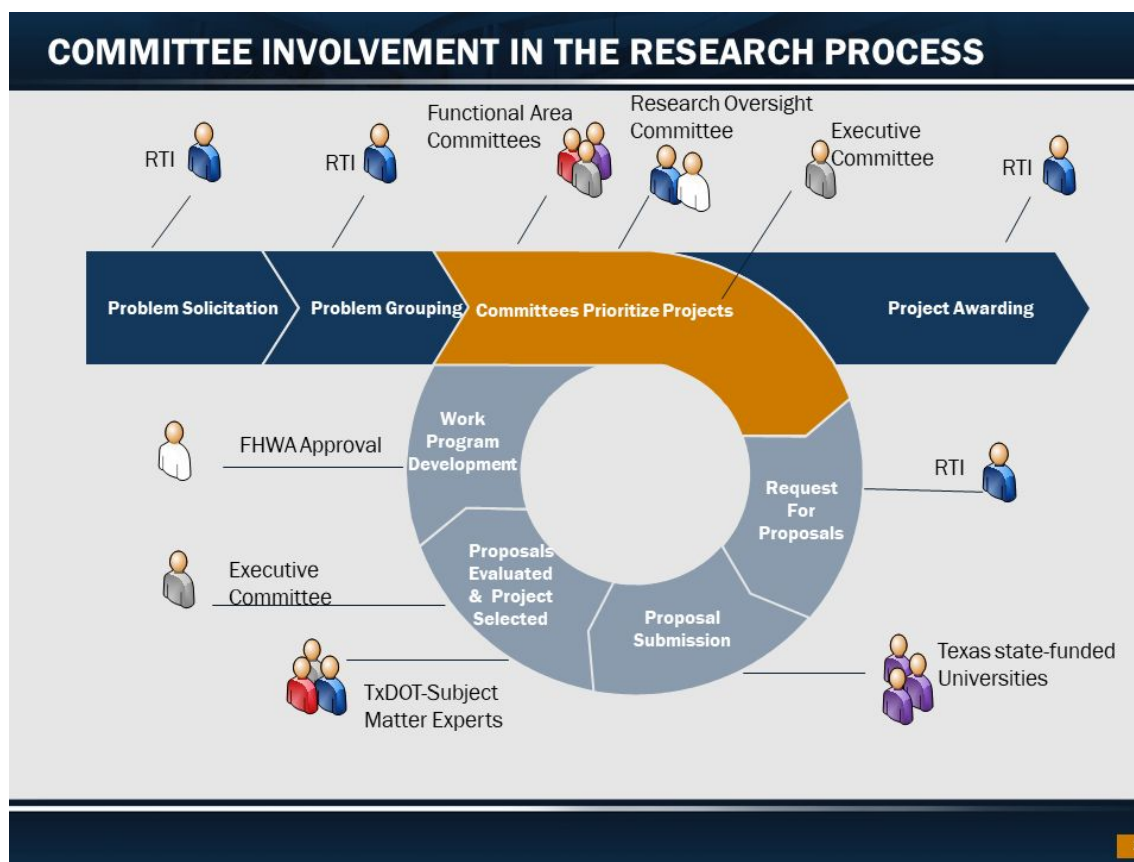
COMMITTEE INVOLVEMENT IN THE RESEARCH PROCESS

RTI

RTI

Functional Area Committees

Research Oversight Committee

Executive Committee

RTI

Problem Solicitation

Problem Grouping

Committees Prioritize Projects

Project Awarding

FHWA Approval

Work Program Development

Request For Proposals

RTI

Executive Committee

Proposals Evaluated & Project Selected

Proposal Submission

Texas state-funded Universities

TxDOT-Subject Matter Experts